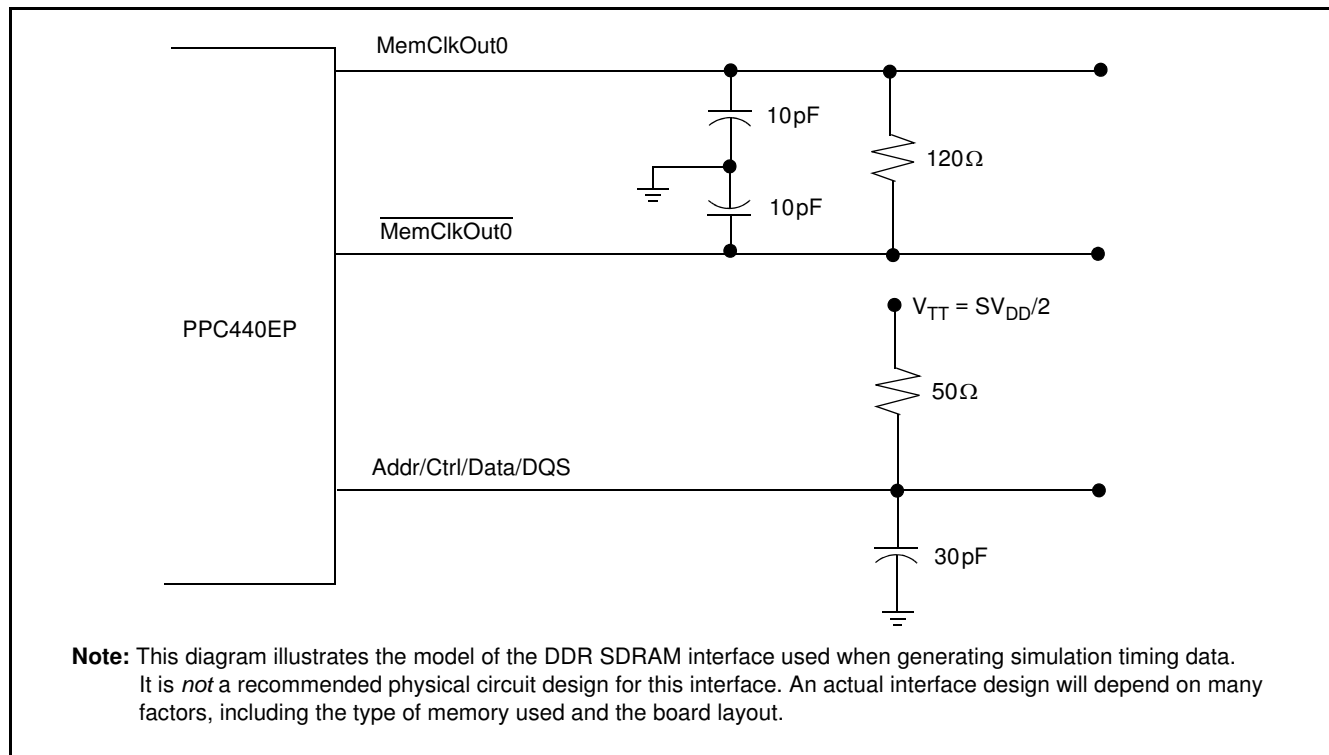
MemClkOut0

10pF

120Ω

10pF

$\overline{\text{MemClkOut0}}$

PPC440EP

$V_{TT} = SV_{DD}/2$

50Ω

Addr/Ctrl/Data/DQS

30pF

**Note:** This diagram illustrates the model of the DDR SDRAM interface used when generating simulation timing data. It is *not* a recommended physical circuit design for this interface. An actual interface design will depend on many factors, including the type of memory used and the board layout.